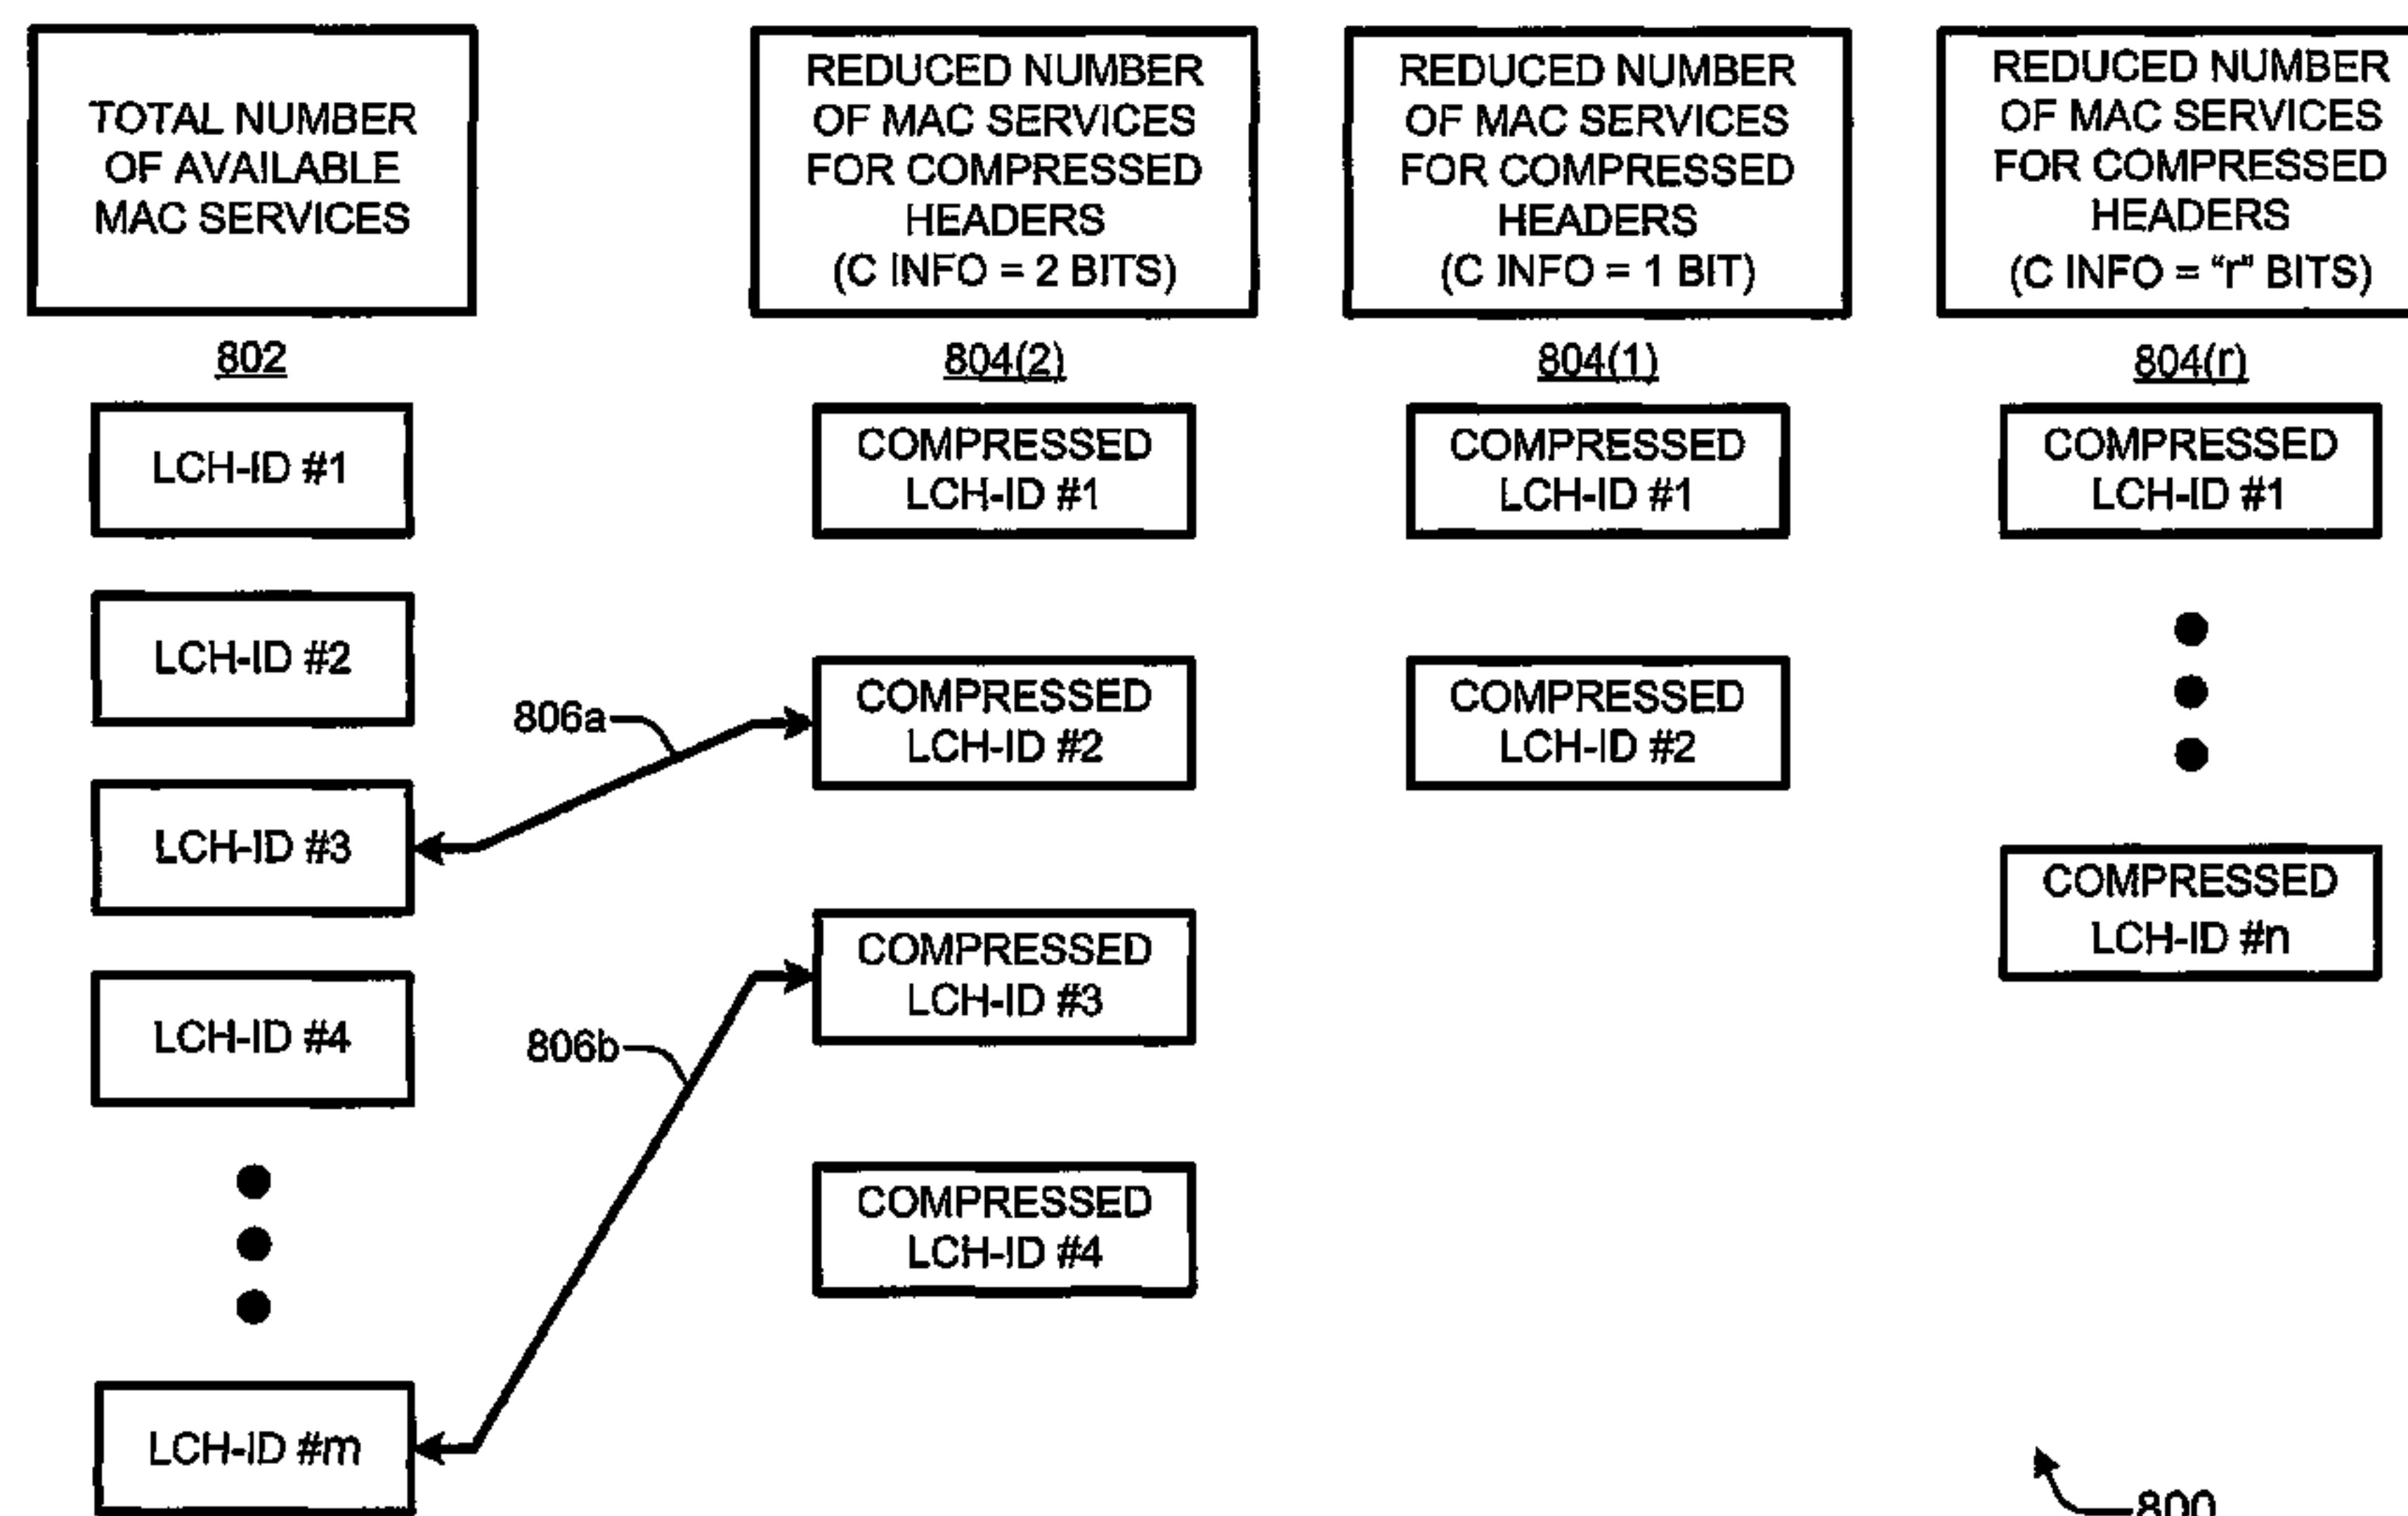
TOTAL NUMBER OF AVAILABLE MAC SERVICES

802

REDUCED NUMBER OF MAC SERVICES FOR COMPRESSED HEADERS (C INFO = 2 BITS)

804(2)

REDUCED NUMBER OF MAC SERVICES FOR COMPRESSED HEADERS (C INFO = 1 BIT)

804(1)

REDUCED NUMBER OF MAC SERVICES FOR COMPRESSED HEADERS (C INFO = "r" BITS)

804(r)

LCH-ID #1

LCH-ID #2

LCH-ID #3

LCH-ID #4

LCH-ID #m

COMPRESSED LCH-ID #1

COMPRESSED LCH-ID #2

COMPRESSED LCH-ID #3

COMPRESSED LCH-ID #4

806a

806b

COMPRESSED LCH-ID #1

COMPRESSED LCH-ID #2

COMPRESSED LCH-ID #1

COMPRESSED LCH-ID #n

800